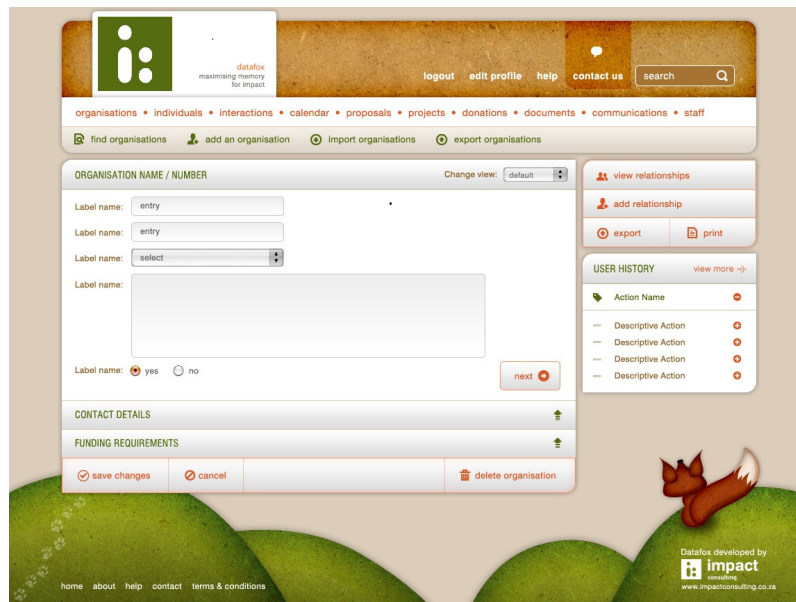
datafox
maximising memory for impact

logout edit profile help contact us search

organisations • individuals • interactions • calendar • proposals • projects • donations • documents • communications • staff

find organisations add an organisation import organisations export organisations

ORGANISATION NAME / NUMBER
Change view: default

Label name: entry
Label name: entry
Label name: select
Label name:
Label name: yes no

next

CONTACT DETAILS
FUNDING REQUIREMENTS

save changes cancel delete organisation

view relationships
add relationship
export print

USER HISTORY view more

Action Name
Descriptive Action
Descriptive Action
Descriptive Action
Descriptive Action

Datafox developed by
impact
consulting
www.impactconsulting.co.za

home about help contact terms & conditions